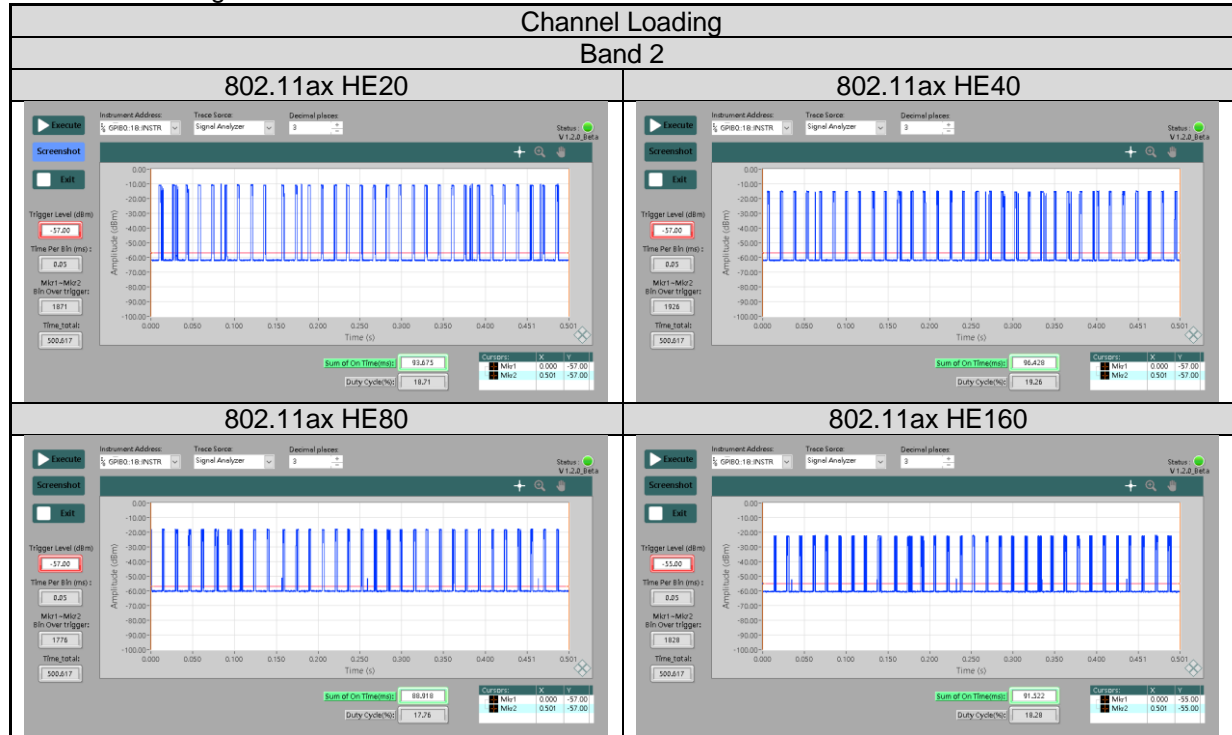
Channel Loading

Band 2

| 802.11ax HE20 | 802.11ax HE40 |
|---|---|
| Execute Instrument Address: GPIB0::18::INSTR Trace Sorce: Signal Analyzer Decimal places 3 Status: V 1.2.0_Beta Screenshot Exit Trigger Level (dBm) -57.00 Time Per Bin (ms): 0.05 Mkr1~Mkr2 Bin Over trigger: 1871 Time_total: 500.617 Amplitude (dBm) 0.00 -10.00 -20.00 -30.00 -40.00 -50.00 -60.00 -70.00 -80.00 -90.00 -100.00 0.000 0.050 0.100 0.150 0.200 0.250 0.300 0.350 0.400 0.451 0.501 Time (s) Sum of On Time(ms): 93.675 Duty Cycle(%): 18.71 Cursors: X Y Mkr1 0.000 -57.00 Mkr2 0.501 -57.00 | Execute Instrument Address: GPIB0::18::INSTR Trace Sorce: Signal Analyzer Decimal places 3 Status: V 1.2.0_Beta Screenshot Exit Trigger Level (dBm) -57.00 Time Per Bin (ms): 0.05 Mkr1~Mkr2 Bin Over trigger: 1926 Time_total: 500.617 Amplitude (dBm) 0.00 -10.00 -20.00 -30.00 -40.00 -50.00 -60.00 -70.00 -80.00 -90.00 -100.00 0.000 0.050 0.100 0.150 0.200 0.250 0.300 0.350 0.400 0.451 0.501 Time (s) Sum of On Time(ms): 96.428 Duty Cycle(%): 19.26 Cursors: X Y Mkr1 0.000 -57.00 Mkr2 0.501 -57.00 |
| 802.11ax HE80 | 802.11ax HE160 |
| Execute Instrument Address: GPIB0::18::INSTR Trace Sorce: Signal Analyzer Decimal places 3 Status: V 1.2.0_Beta Screenshot Exit Trigger Level (dBm) -57.00 Time Per Bin (ms): 0.05 Mkr1~Mkr2 Bin Over trigger: 1776 Time_total: 500.617 Amplitude (dBm) 0.00 -10.00 -20.00 -30.00 -40.00 -50.00 -60.00 -70.00 -80.00 -90.00 -100.00 0.000 0.050 0.100 0.150 0.200 0.250 0.300 0.350 0.400 0.451 0.501 Time (s) Sum of On Time(ms): 88.918 Duty Cycle(%): 17.76 Cursors: X Y Mkr1 0.000 -57.00 Mkr2 0.501 -57.00 | Execute Instrument Address: GPIB0::18::INSTR Trace Sorce: Signal Analyzer Decimal places 3 Status: V 1.2.0_Beta Screenshot Exit Trigger Level (dBm) -55.00 Time Per Bin (ms): 0.05 Mkr1~Mkr2 Bin Over trigger: 1828 Time_total: 500.617 Amplitude (dBm) 0.00 -10.00 -20.00 -30.00 -40.00 -50.00 -60.00 -70.00 -80.00 -90.00 -100.00 0.000 0.050 0.100 0.150 0.200 0.250 0.300 0.350 0.400 0.451 0.501 Time (s) Sum of On Time(ms): 91.522 Duty Cycle(%): 18.28 Cursors: X Y Mkr1 0.000 -55.00 Mkr2 0.501 -55.00 |